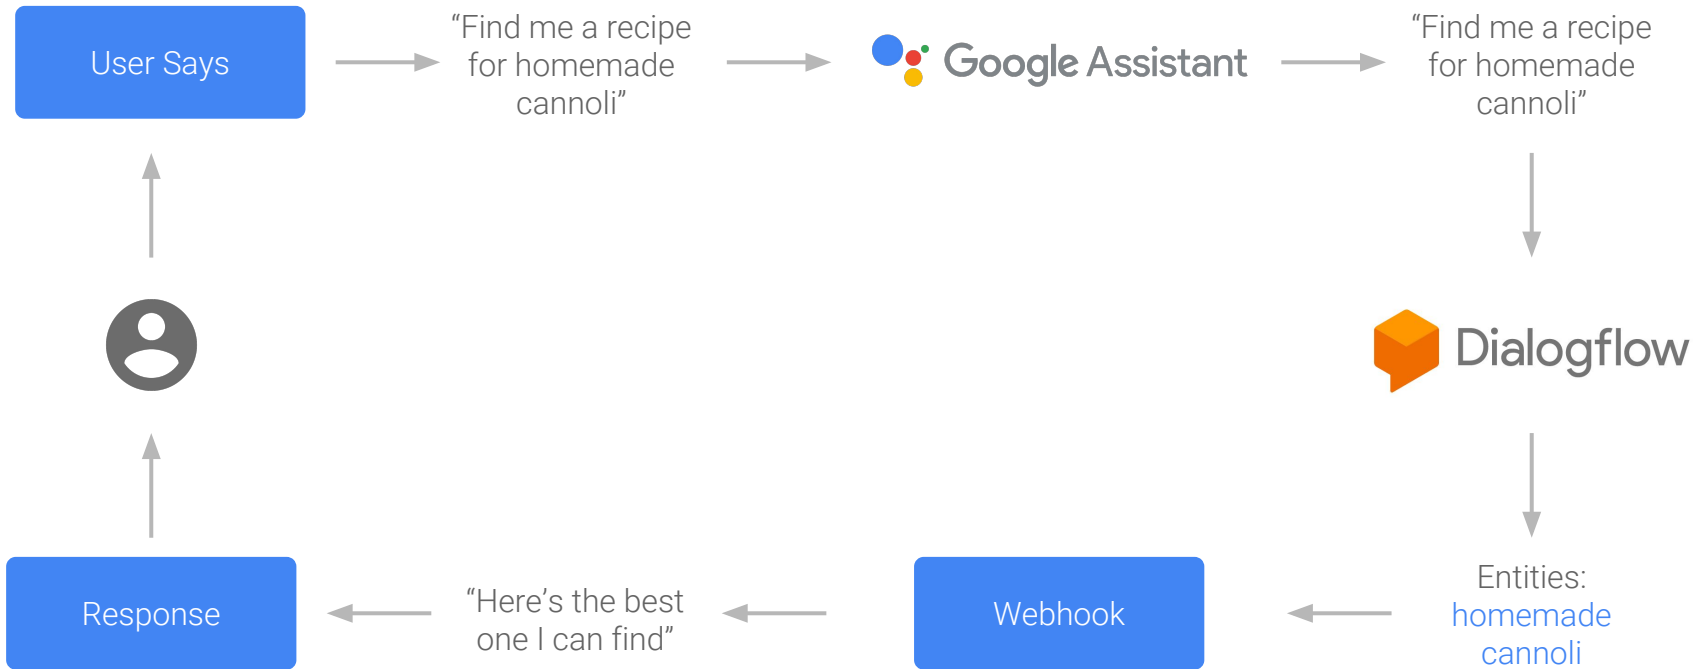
User Says

“Find me a recipe for homemade cannoli”

Google Assistant

“Find me a recipe for homemade cannoli”

Dialogflow

Entities:
homemade
cannoli

Webhook

“Here’s the best one I can find”

Response